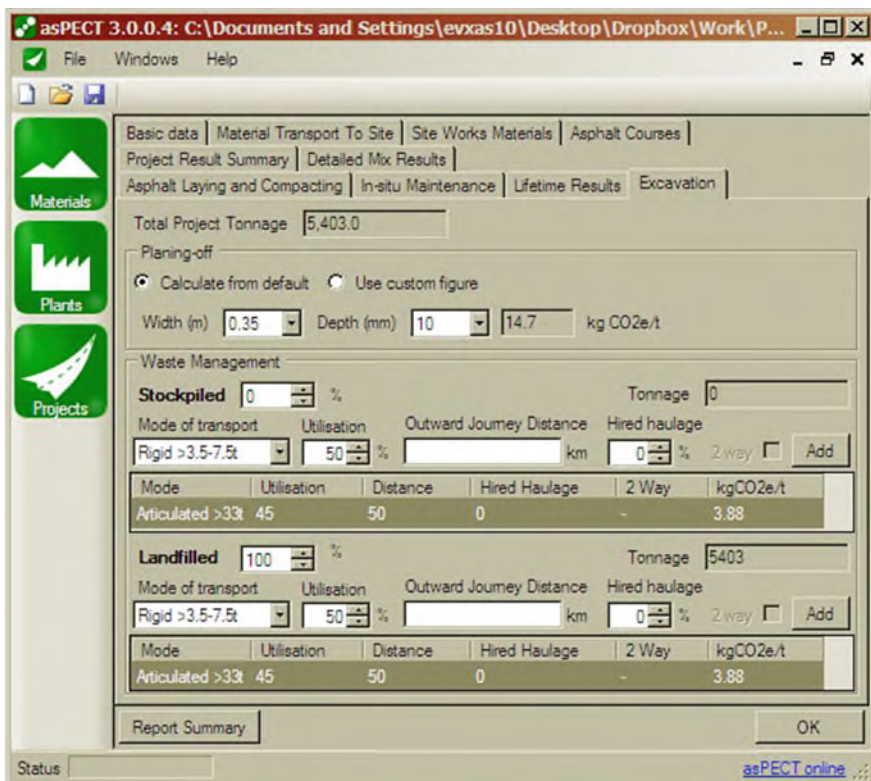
asPECT 3.0.0.4: C:\Documents and Settings\evxas10\Desktop\Dropbox\Work\P...

File Windows Help

Materials
Plants
Projects

Basic data | Material Transport To Site | Site Works Materials | Asphalt Courses | Project Result Summary | Detailed Mix Results | Asphalt Laying and Compacting | In-situ Maintenance | Lifetime Results | Excavation

Total Project Tonnage 5,403.0

Planing-off
Calculate from default Use custom figure
Width (m) 0.35 Depth (mm) 10 14.7 kg CO2e/t

Waste Management
Stockpiled 0 % Tonnage 0
Mode of transport Utilisation Outward Journey Distance Hired haulage
Rigid >3.5-7.5t 50 % km 0 % 2 way Add

| Mode | Utilisation | Distance | Hired Haulage | 2 Way | kgCO2e/t |
|---|---|---|---|---|---|
| Articulated >33t | 45 | 50 | 0 | - | 3.88 |

Landfilled 100 % Tonnage 5403
Mode of transport Utilisation Outward Journey Distance Hired haulage
Rigid >3.5-7.5t 50 % km 0 % 2 way Add

| Mode | Utilisation | Distance | Hired Haulage | 2 Way | kgCO2e/t |
|---|---|---|---|---|---|
| Articulated >33t | 45 | 50 | 0 | - | 3.88 |

Report Summary OK

Status asPECT online